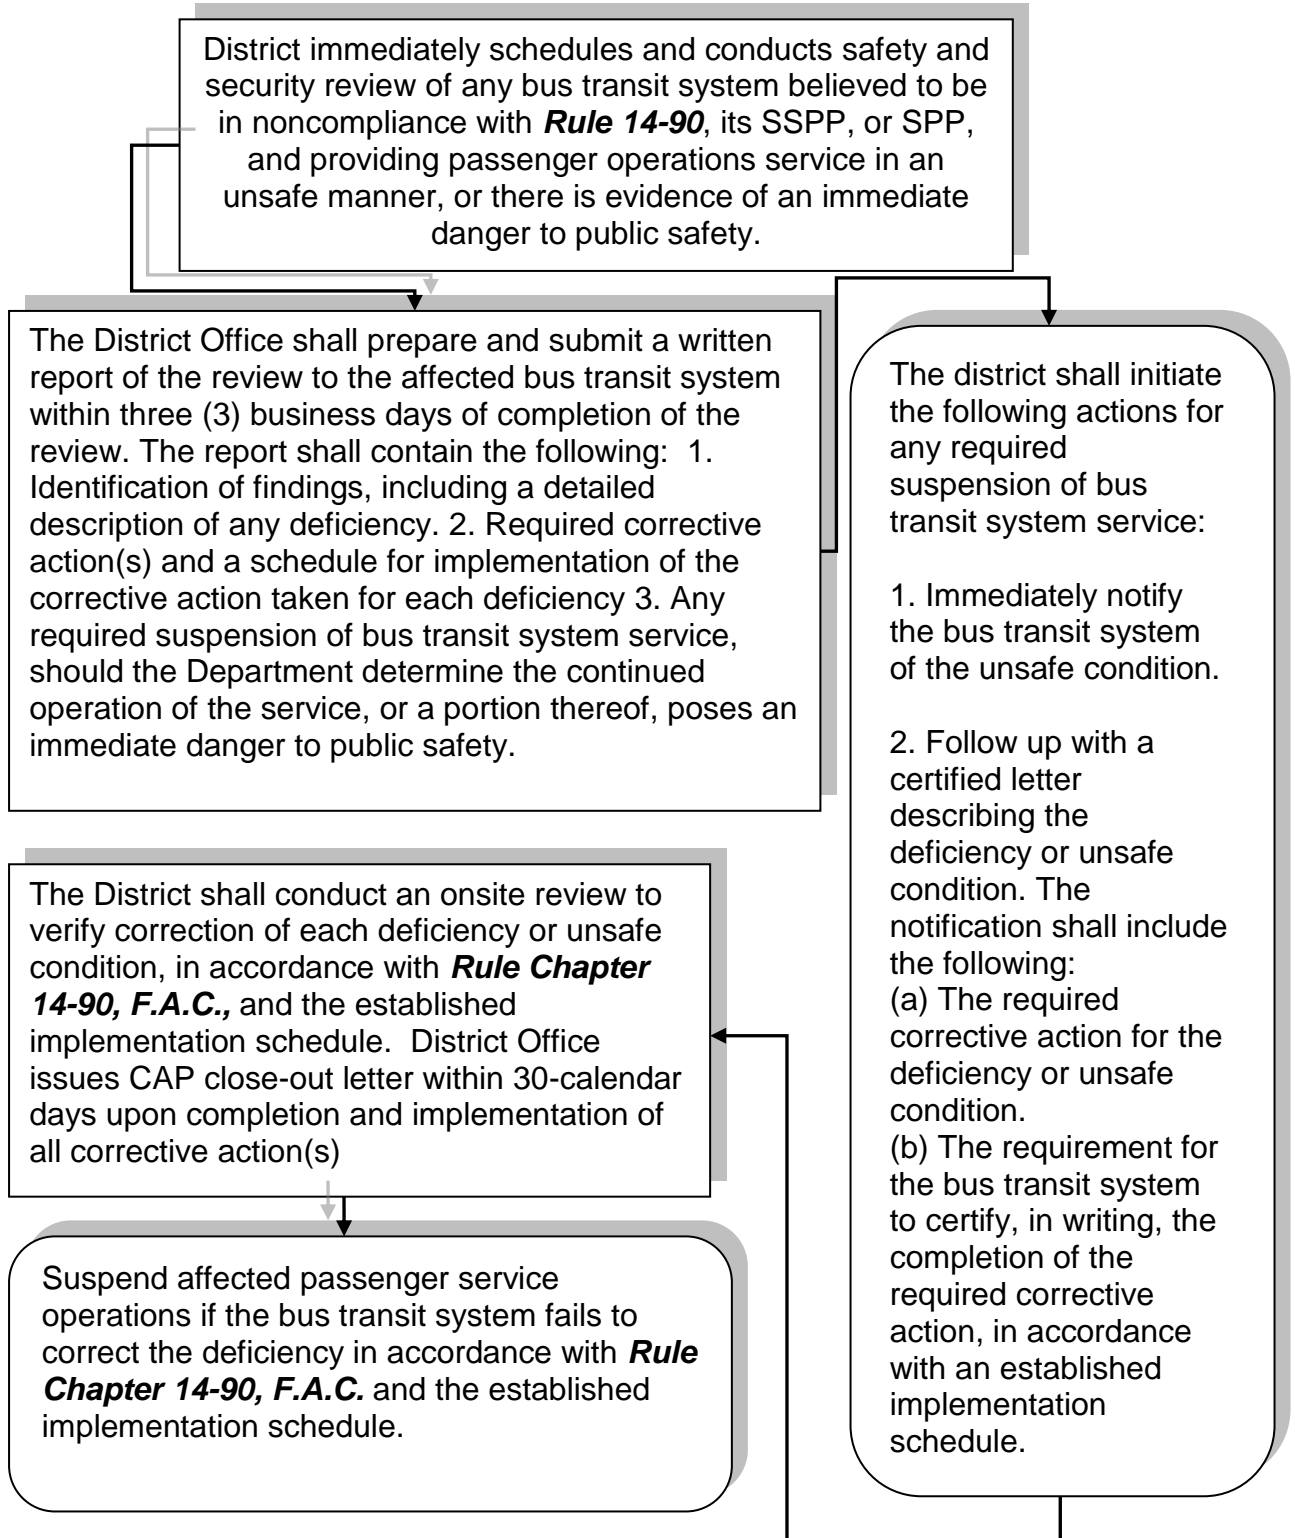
District immediately schedules and conducts safety and security review of any bus transit system believed to be in noncompliance with ***Rule 14-90***, its SSPP, or SPP, and providing passenger operations service in an unsafe manner, or there is evidence of an immediate danger to public safety.

The District Office shall prepare and submit a written report of the review to the affected bus transit system within three (3) business days of completion of the review. The report shall contain the following: 1. Identification of findings, including a detailed description of any deficiency. 2. Required corrective action(s) and a schedule for implementation of the corrective action taken for each deficiency 3. Any required suspension of bus transit system service, should the Department determine the continued operation of the service, or a portion thereof, poses an immediate danger to public safety.

The district shall initiate the following actions for any required suspension of bus transit system service:

1. Immediately notify the bus transit system of the unsafe condition.

2. Follow up with a certified letter describing the deficiency or unsafe condition. The notification shall include the following:
(a) The required corrective action for the deficiency or unsafe condition.
(b) The requirement for the bus transit system to certify, in writing, the completion of the required corrective action, in accordance with an established implementation schedule.

The District shall conduct an onsite review to verify correction of each deficiency or unsafe condition, in accordance with ***Rule Chapter 14-90, F.A.C.,*** and the established implementation schedule. District Office issues CAP close-out letter within 30-calendar days upon completion and implementation of all corrective action(s)

Suspend affected passenger service operations if the bus transit system fails to correct the deficiency in accordance with ***Rule Chapter 14-90, F.A.C.*** and the established implementation schedule.